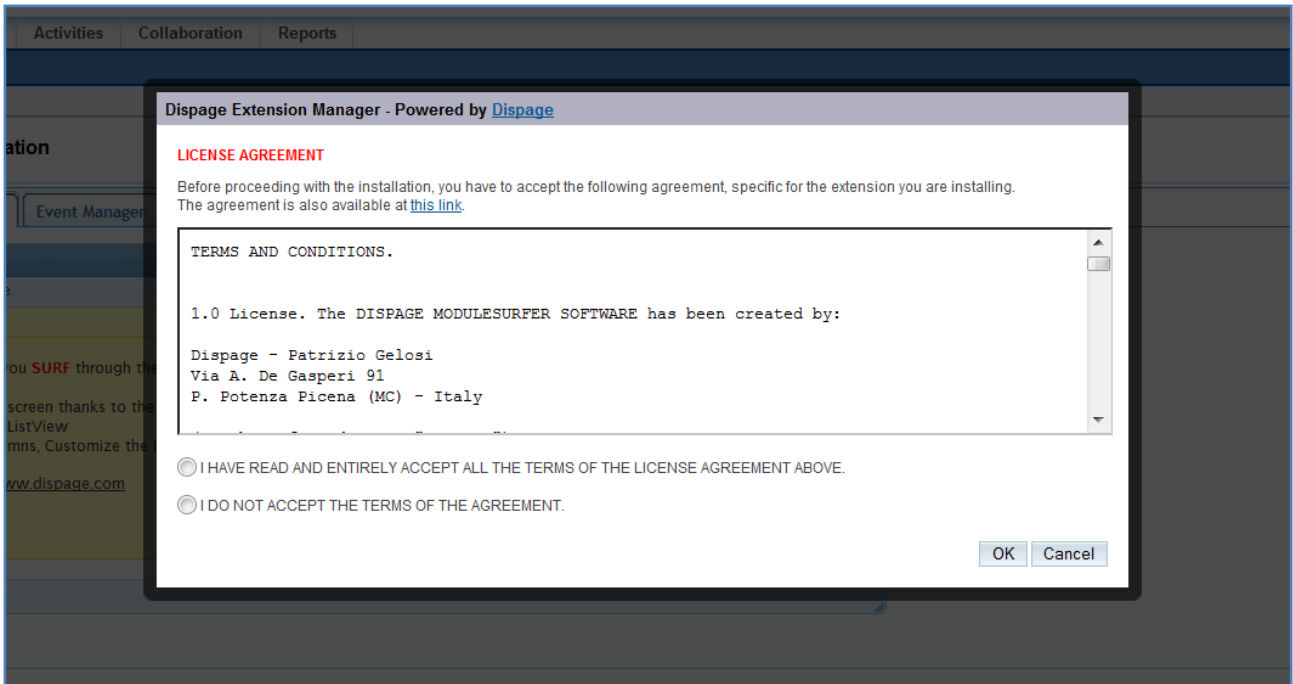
Activities Collaboration Reports

ation

Event Manager

e

ou SURF through the

screen thanks to the
ListView
mns, Customize the

ww.dispage.com

Dispage Extension Manager - Powered by Dispage

LICENSE AGREEMENT

Before proceeding with the installation, you have to accept the following agreement, specific for the extension you are installing.
The agreement is also available at this link.

TERMS AND CONDITIONS.

1.0 License. The DISPAGE MODULESURFER SOFTWARE has been created by:

Dispage - Patrizio Gelosi
Via A. De Gasperi 91
P. Potenza Picena (MC) - Italy

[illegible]

I HAVE READ AND ENTIRELY ACCEPT ALL THE TERMS OF THE LICENSE AGREEMENT ABOVE.

I DO NOT ACCEPT THE TERMS OF THE AGREEMENT.

OK Cancel